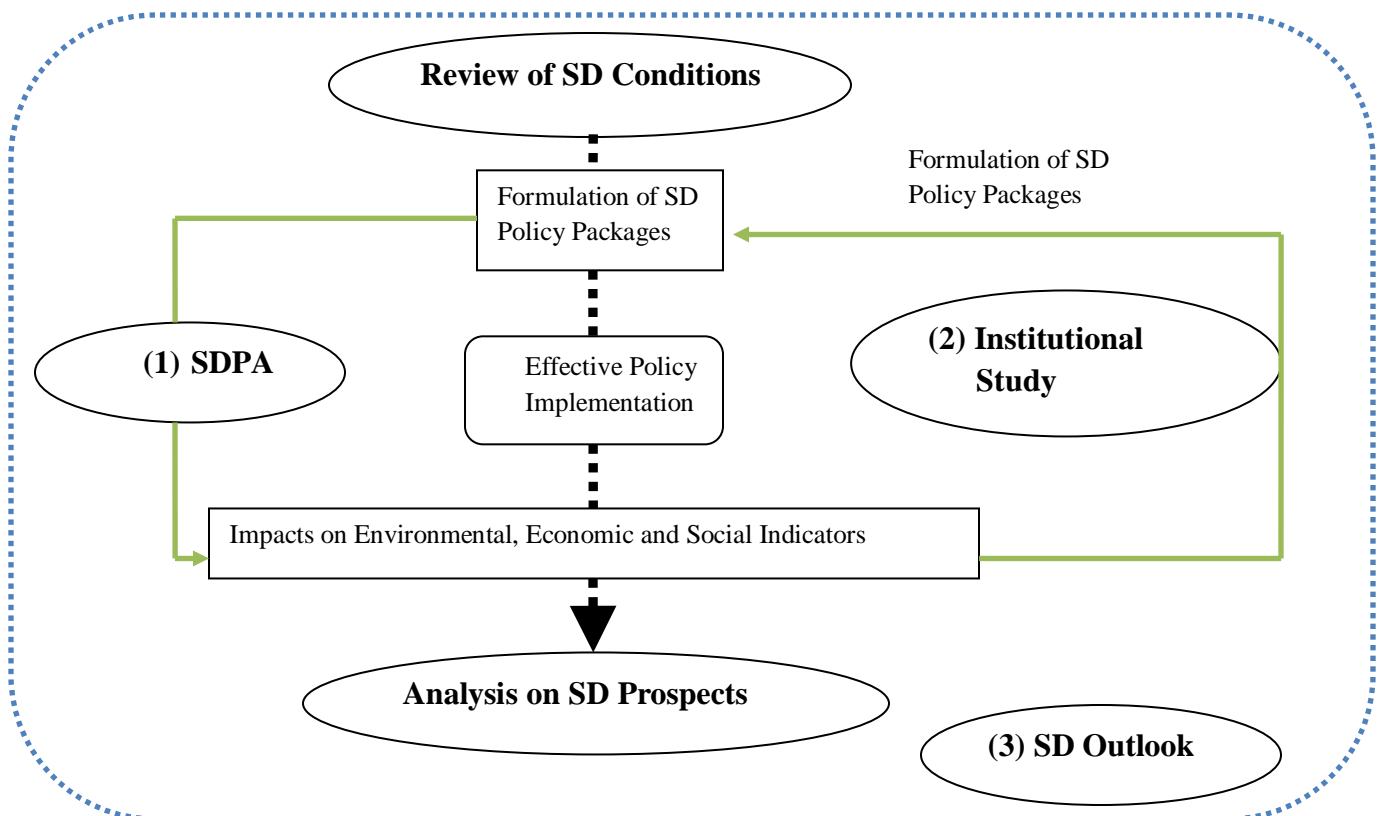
Review of SD Conditions

Formulation of SD Policy Packages

Formulation of SD Policy Packages

(1) SDPA

Effective Policy Implementation

(2) Institutional Study

Impacts on Environmental, Economic and Social Indicators

Analysis on SD Prospects

(3) SD Outlook